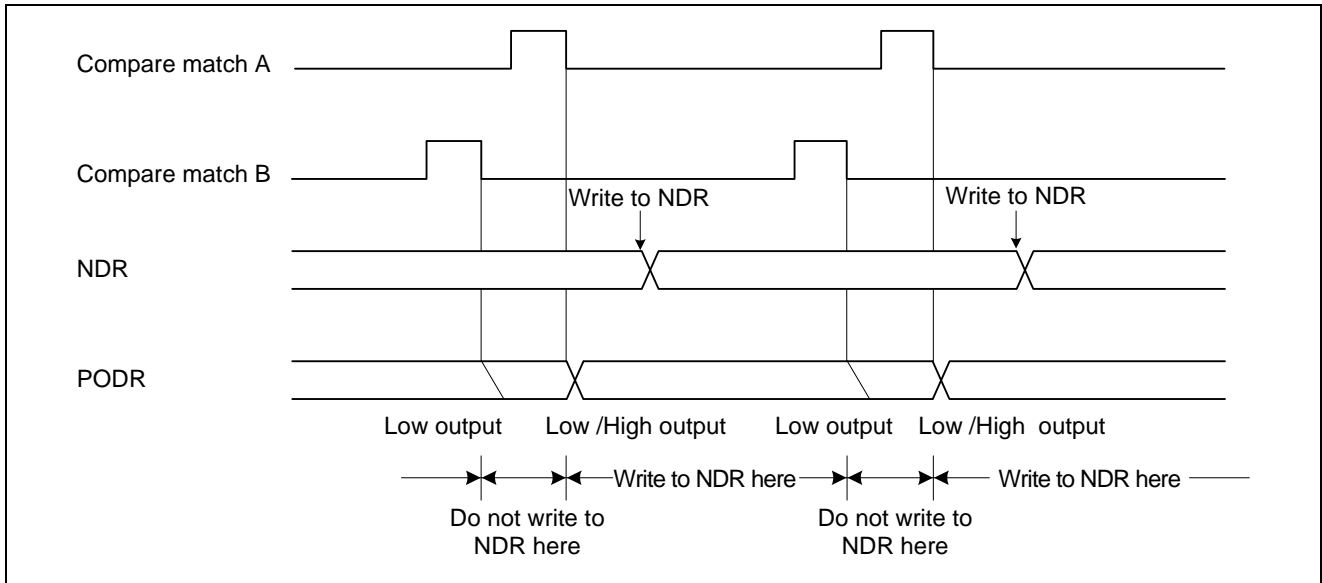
Compare match A

Compare match B

Write to NDR

Write to NDR

NDR

PODR

Low output

Low /High output

Low output

Low /High output

Write to NDR here

Write to NDR here

Do not write to NDR here

Do not write to NDR here